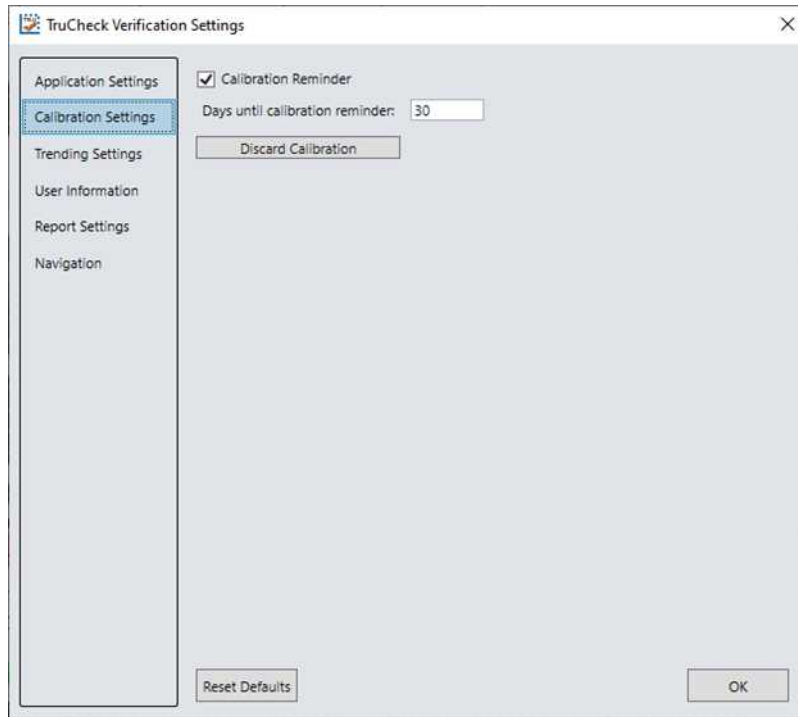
TruCheck Verification Settings

×

Application Settings
Calibration Settings
Trending Settings
User Information
Report Settings
Navigation

Calibration Reminder

Days until calibration reminder: 30

Discard Calibration

Reset Defaults

OK